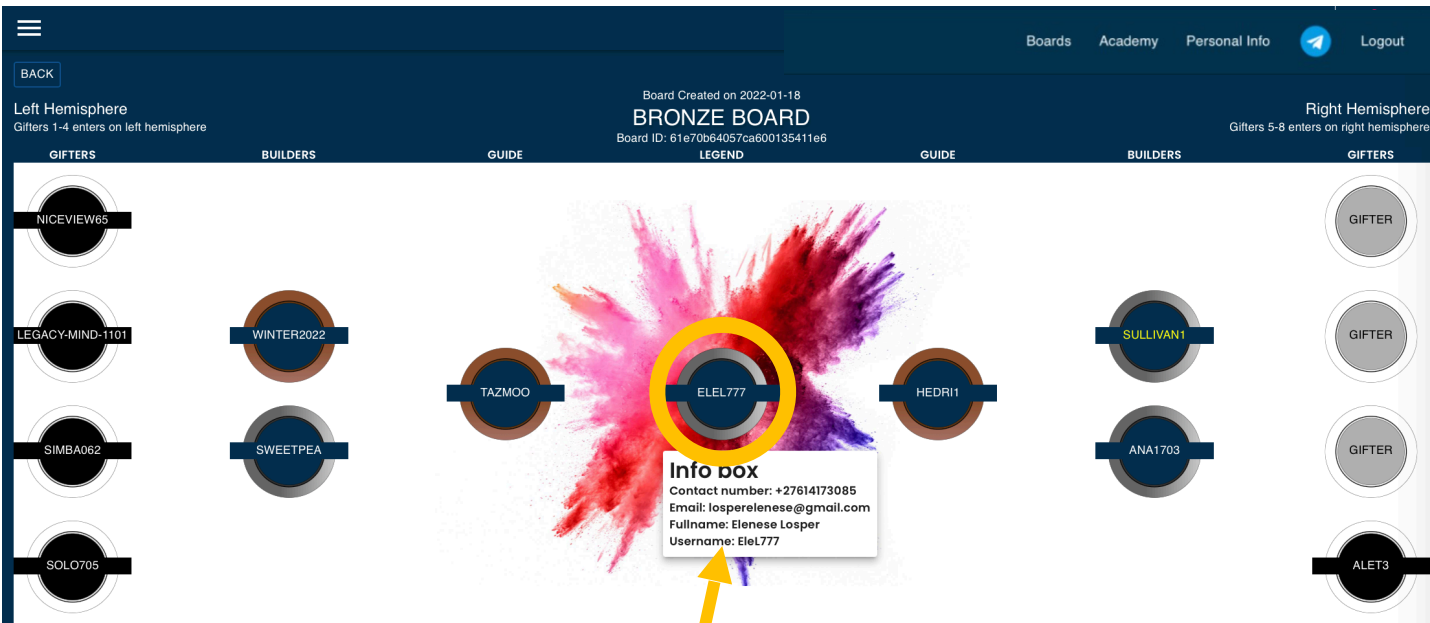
Boards Academy Personal Info Logout

BACK

Left Hemisphere
Gifters 1-4 enters on left hemisphere

Board Created on 2022-01-18
BRONZE BOARD
Board ID: 61e70b64057ca600135411e6

Right Hemisphere
Gifters 5-8 enters on right hemisphere

GIFTERS BUILDERS GUIDE LEGEND GUIDE BUILDERS GIFTERS

NICEVIEW65
LEGACY-MIND-1101
SIMBA062
SOLO705

WINTER2022
SWEETPEA

TAZMOO

ELEL777

HEDRI1

SULLIVAN1
ANA1703

GIFTER
GIFTER
GIFTER
ALET3

Info box
Contact number: +27614173085
Email: losperelenese@gmail.com
Fullname: Elenese Losper
Username: EleL777